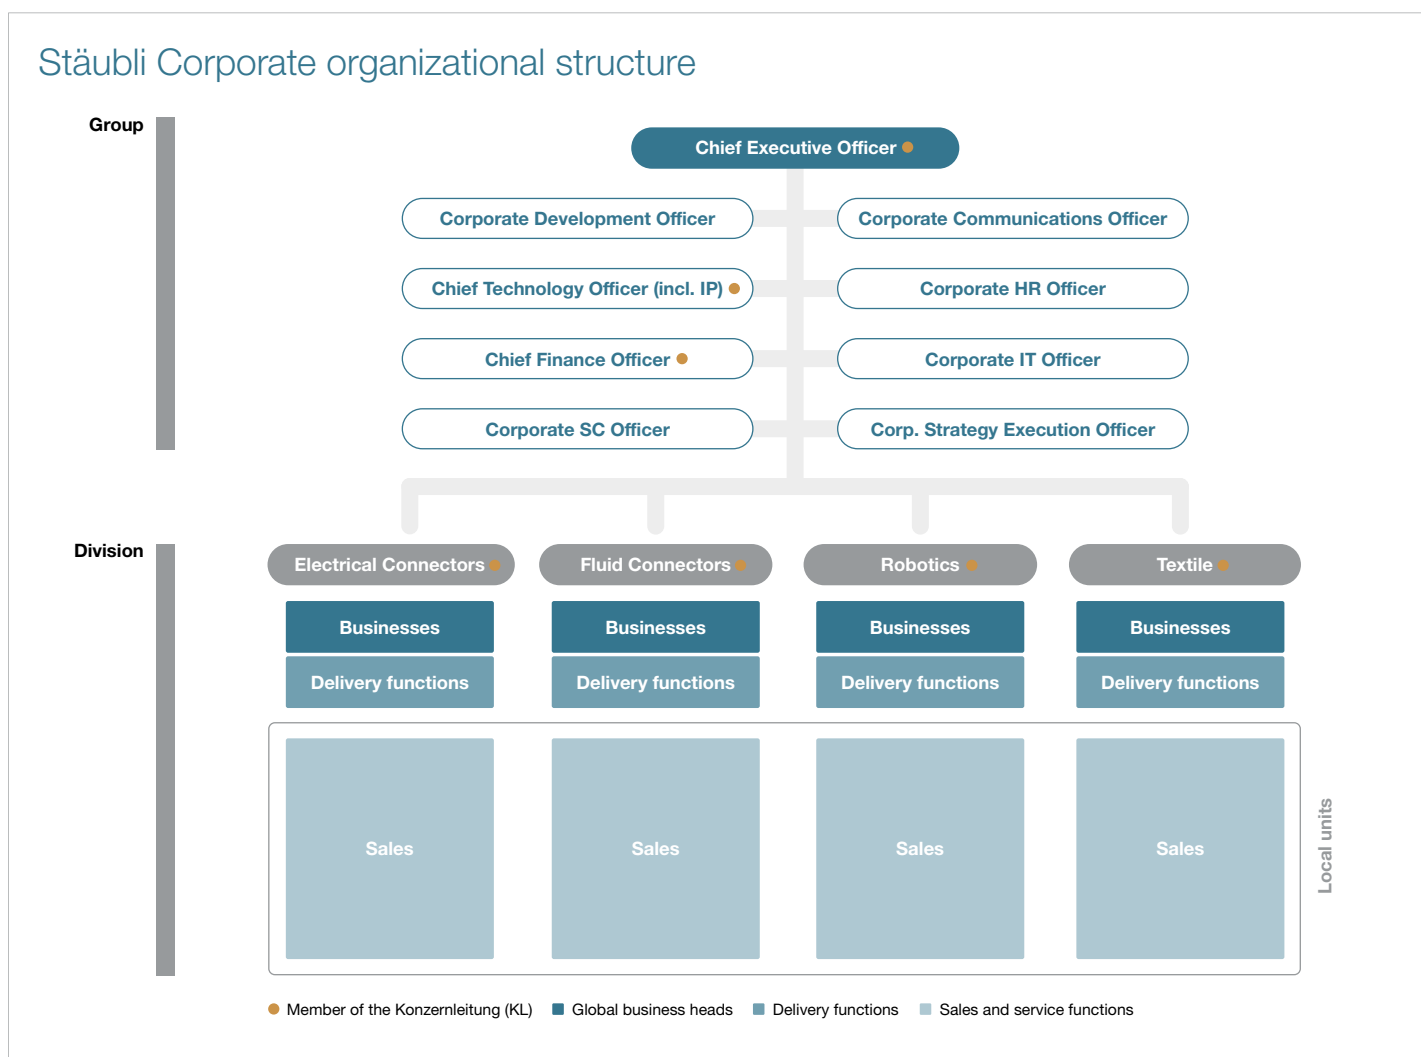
Stäubli Corporate organizational structure

Group

Chief Executive Officer

Corporate Development Officer

Corporate Communications Officer

Chief Technology Officer (incl. IP)

Corporate HR Officer

Chief Finance Officer

Corporate IT Officer

Corporate SC Officer

Corp. Strategy Execution Officer

Division

Electrical Connectors

Fluid Connectors

Robotics

Textile

Businesses

Businesses

Businesses

Businesses

Delivery functions

Delivery functions

Delivery functions

Delivery functions

Sales

Sales

Sales

Sales

Local units

Member of the Konzernleitung (KL)
Global business heads
Delivery functions
Sales and service functions